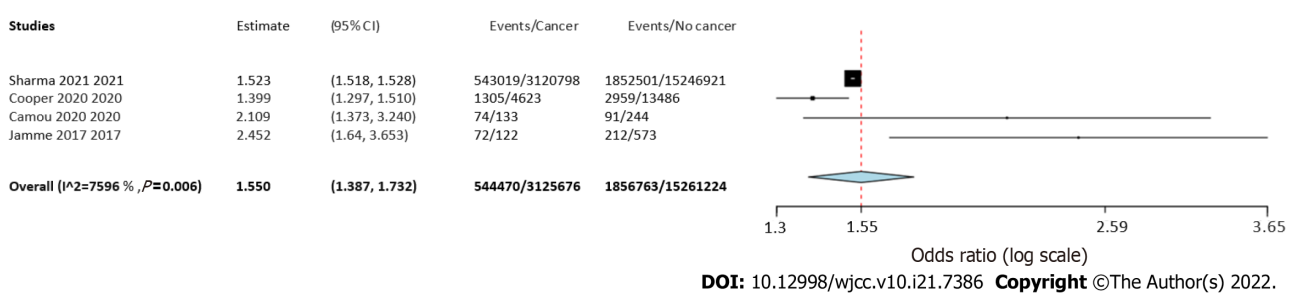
| Studies | Estimate | (95% CI) | Events/Cancer | Events/No cancer |
|---|---|---|---|---|
| Sharma 2021 2021 | 1.523 | (1.518, 1.528) | 543019/3120798 | 1852501/15246921 |
| Cooper 2020 2020 | 1.399 | (1.297, 1.510) | 1305/4623 | 2959/13486 |
| Camou 2020 2020 | 2.109 | (1.373, 3.240) | 74/133 | 91/244 |
| Jamme 2017 2017 | 2.452 | (1.64, 3.653) | 72/122 | 212/573 |
| Overall (I^2=7596 %, $P$=0.006) | 1.550 | (1.387, 1.732) | 544470/3125676 | 1856763/15261224 |

1.3 1.55 2.59 3.65

Odds ratio (log scale)

DOI: 10.12998/wjcc.v10.i21.7386 Copyright ©The Author(s) 2022.